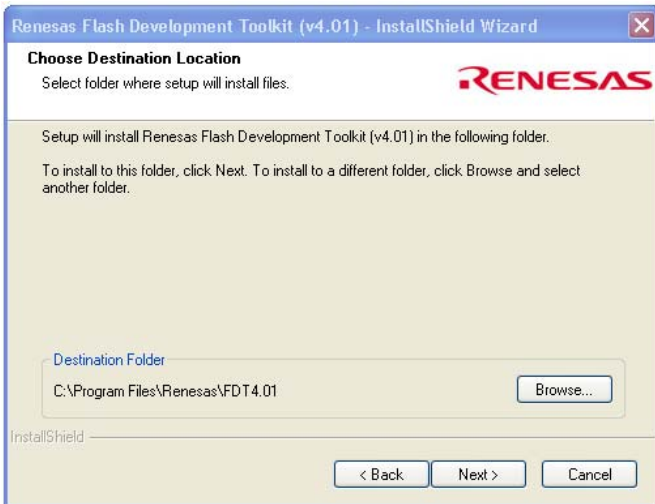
Renesas Flash Development Toolkit (v4.01) - InstallShield Wizard

Choose Destination Location

Select folder where setup will install files.

RENESAS

Setup will install Renesas Flash Development Toolkit (v4.01) in the following folder.

To install to this folder, click Next. To install to a different folder, click Browse and select another folder.

Destination Folder

C:\Program Files\Renesas\FDT4.01

Browse...

InstallShield

< Back

Next >

Cancel